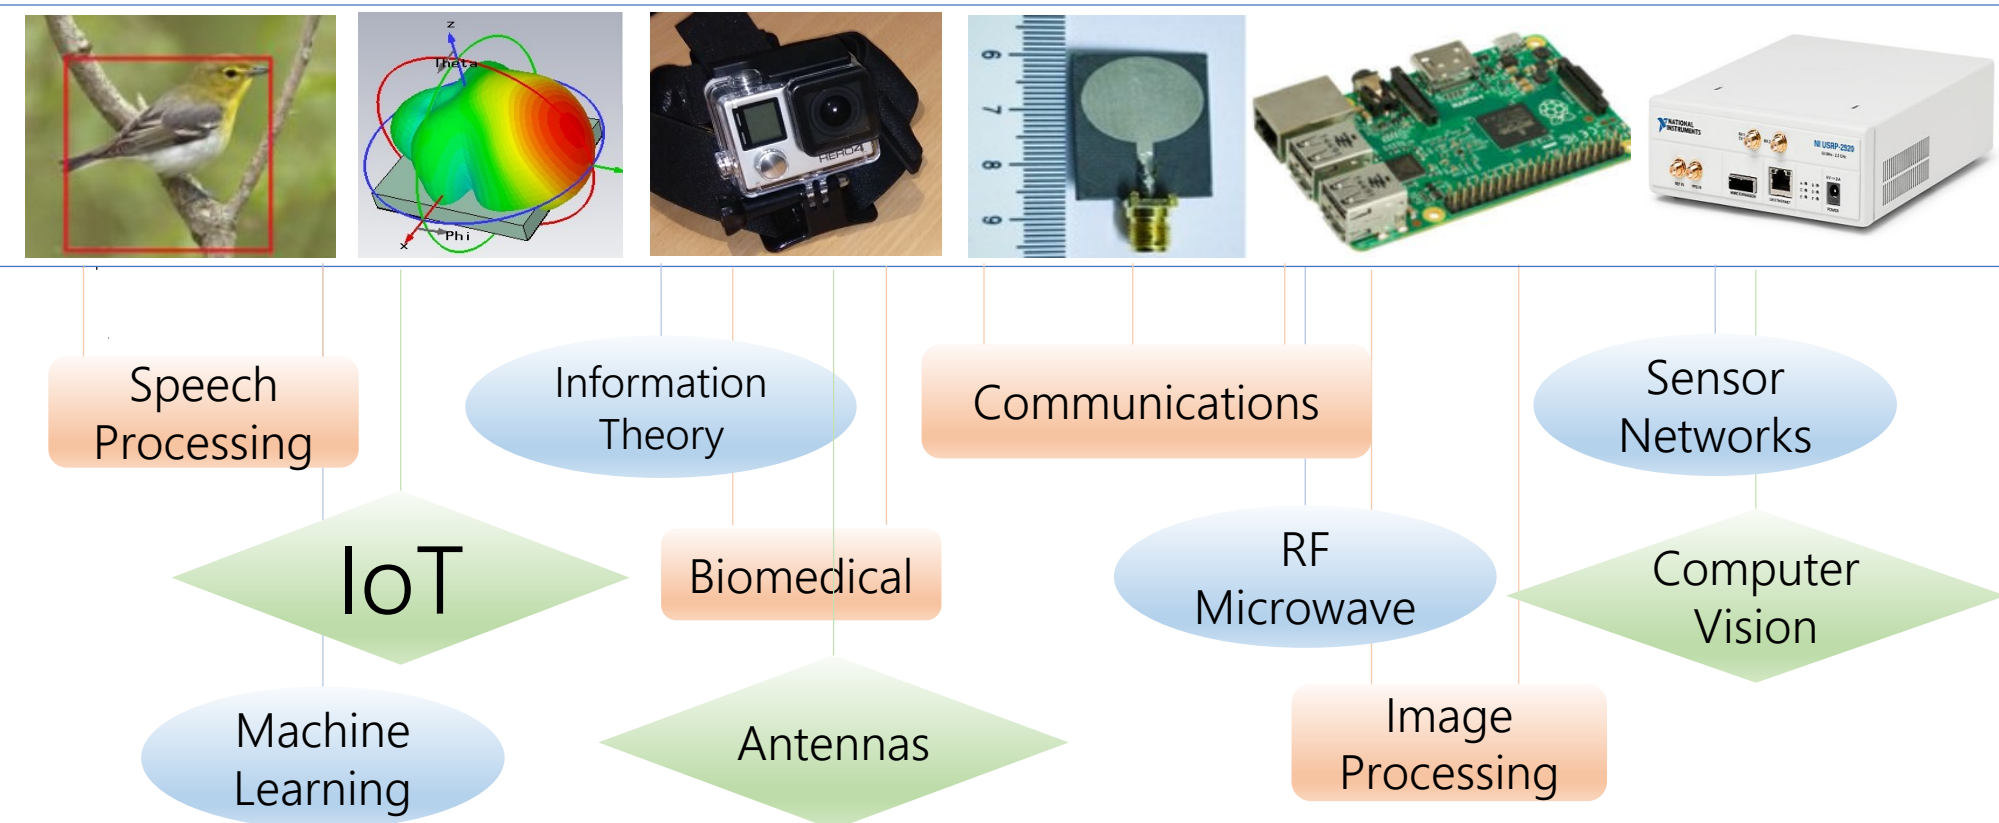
z

Theta

Phi

x

HERO4

6

7

8

9

NATIONAL INSTRUMENTS

NI USRP-2920

Speech Processing

Information Theory

Communications

Sensor Networks

IoT

Biomedical

RF Microwave

Computer Vision

Machine Learning

Antennas

Image Processing